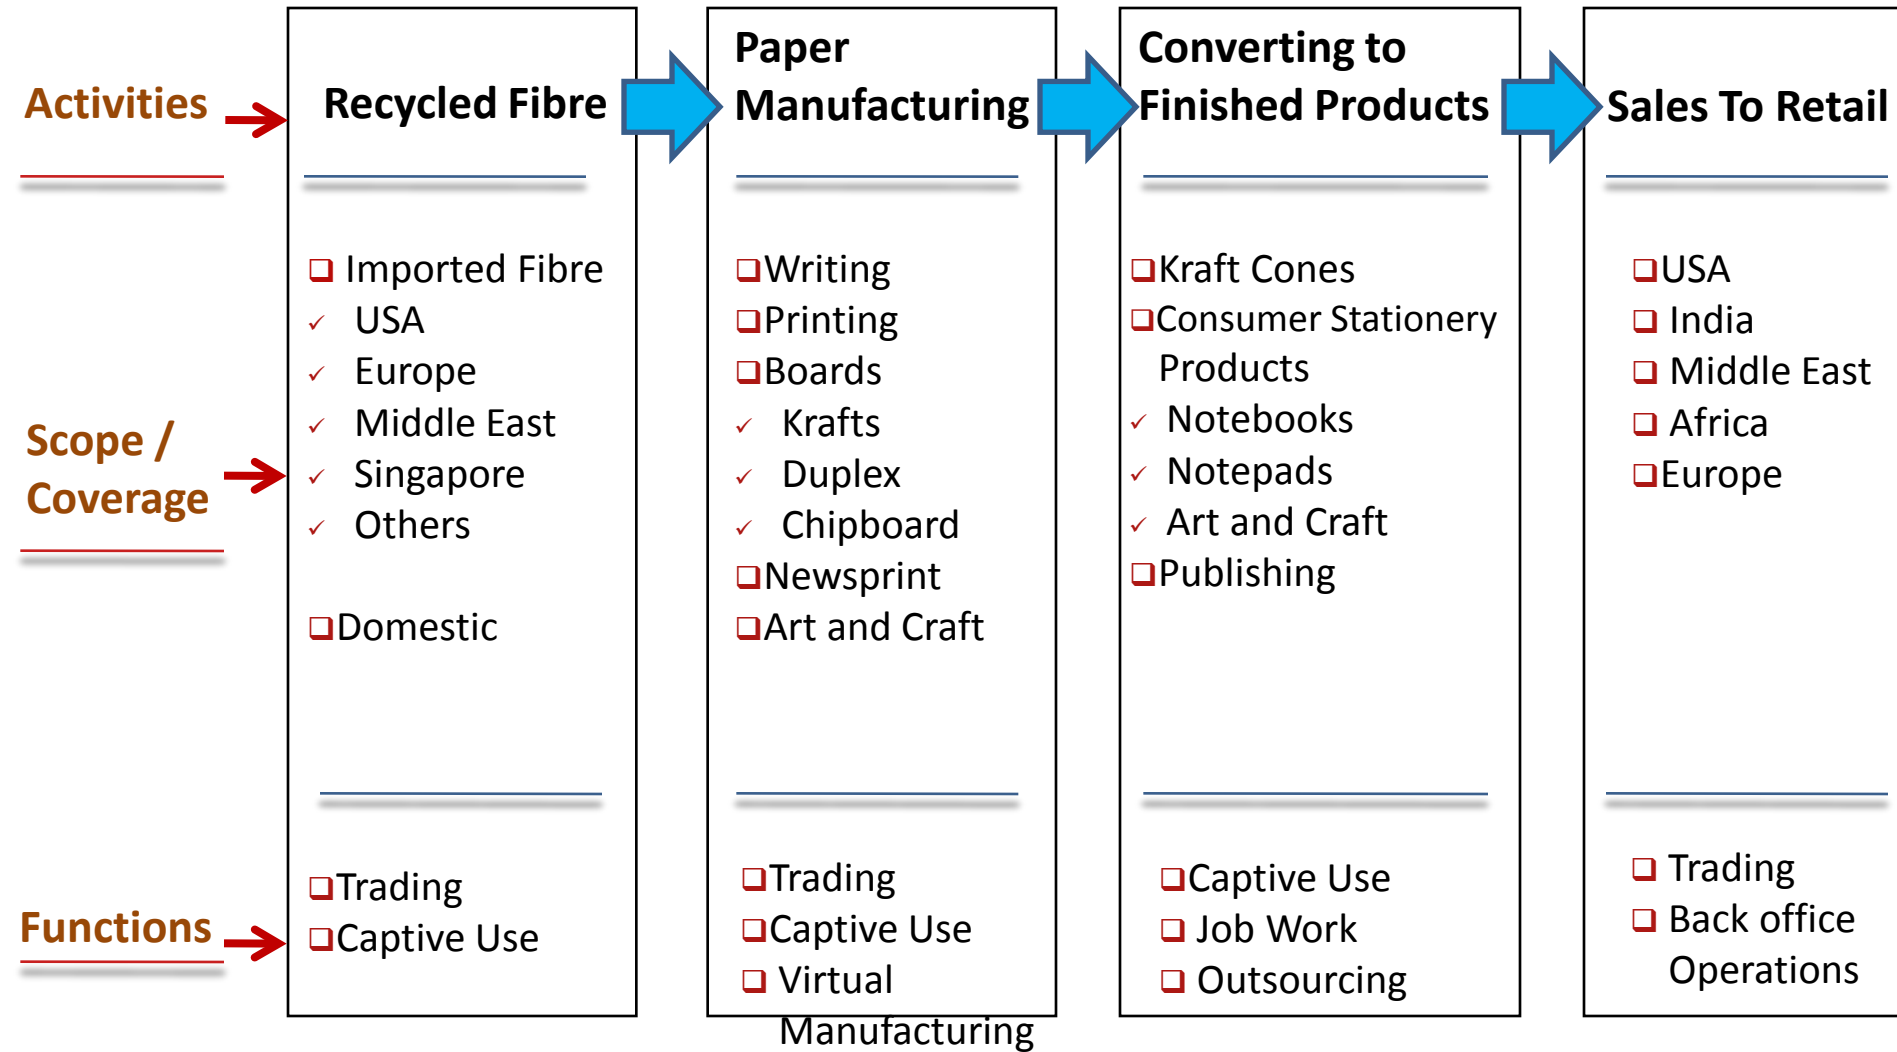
Activities

Scope / Coverage

Functions

Recycled Fibre

❑ Imported Fibre
✓ USA
✓ Europe
✓ Middle East
✓ Singapore
✓ Others

❑Domestic

❑Trading
❑Captive Use

Paper Manufacturing

❑Writing
❑Printing
❑Boards
✓ Krafts
✓ Duplex
✓ Chipboard
❑Newsprint
❑Art and Craft

❑Trading
❑Captive Use
❑ Virtual Manufacturing

Converting to Finished Products

❑Kraft Cones
❑Consumer Stationery Products
✓ Notebooks
✓ Notepads
✓ Art and Craft
❑Publishing

❑Captive Use
❑ Job Work
❑ Outsourcing

Sales To Retail

❑USA
❑ India
❑ Middle East
❑ Africa
❑Europe

❑ Trading
❑ Back office Operations